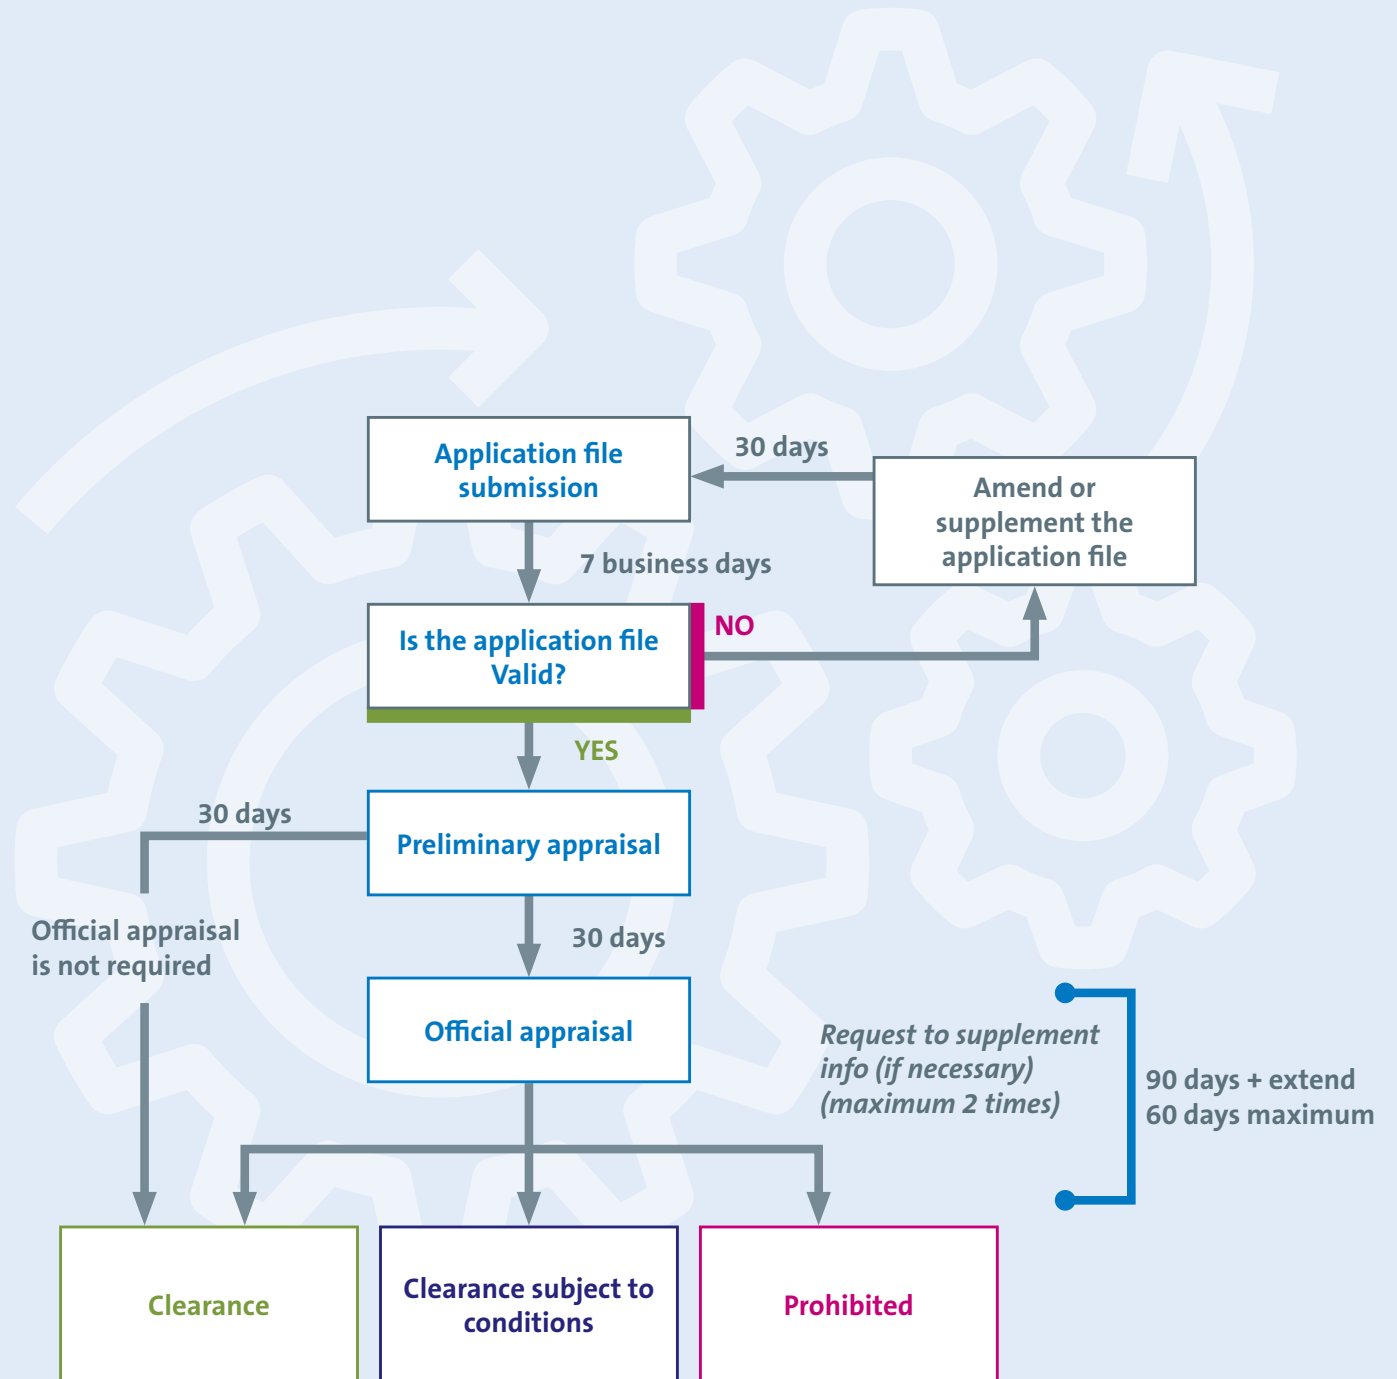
Application file submission

30 days

Amend or supplement the application file

7 business days

Is the application file Valid?

NO

YES

30 days

Preliminary appraisal

Official appraisal is not required

30 days

Official appraisal

Request to supplement info (if necessary) (maximum 2 times)

90 days + extend 60 days maximum

Clearance

Clearance subject to conditions

Prohibited